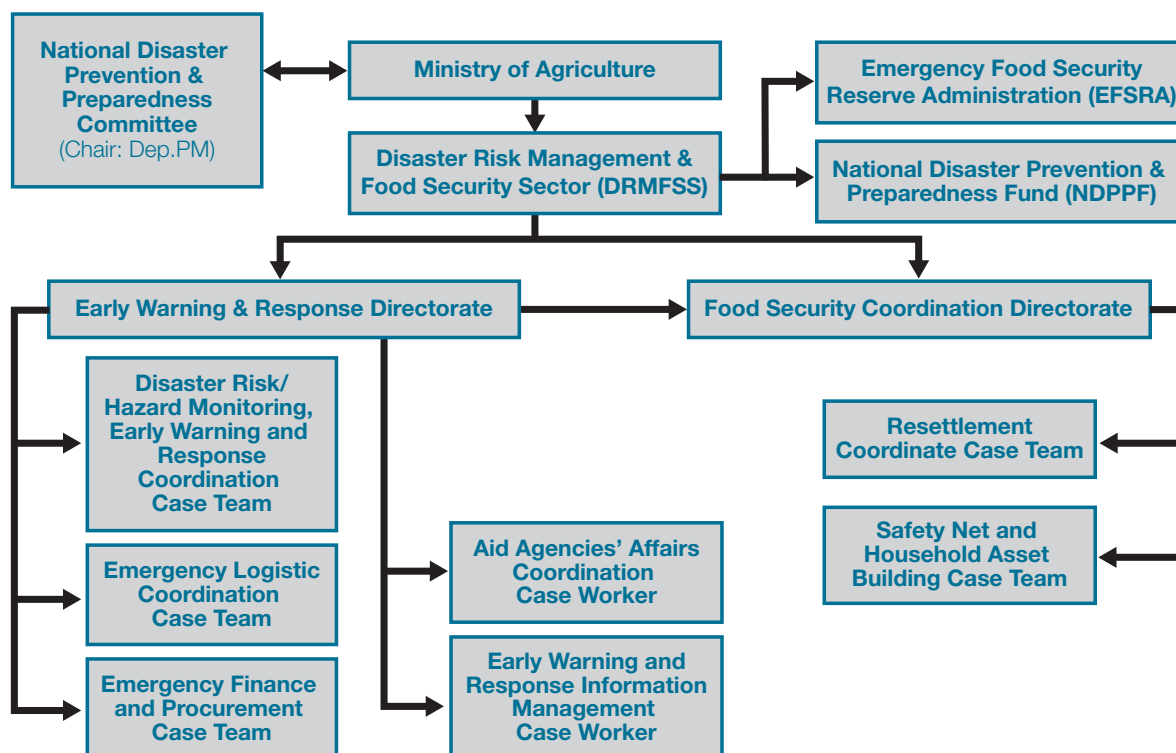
National Disaster Prevention & Preparedness Committee (Chair: Dep.PM)

Ministry of Agriculture

Emergency Food Security Reserve Administration (EFSRA)

Disaster Risk Management & Food Security Sector (DRMFSS)

National Disaster Prevention & Preparedness Fund (NDPPF)

Early Warning & Response Directorate

Food Security Coordination Directorate

Disaster Risk/ Hazard Monitoring, Early Warning and Response Coordination Case Team

Resettlement Coordinate Case Team

Safety Net and Household Asset Building Case Team

Aid Agencies' Affairs Coordination Case Worker

Emergency Logistic Coordination Case Team

Emergency Finance and Procurement Case Team

Early Warning and Response Information Management Case Worker